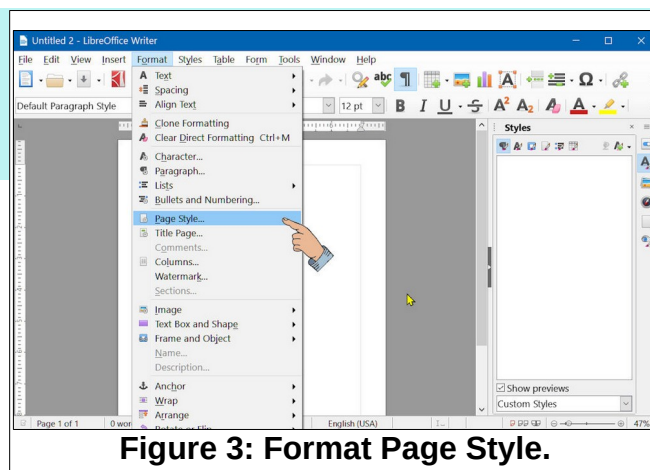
Untitled 2 - LibreOffice Writer

File Edit View Insert Format Styles Table Form Tools Window Help

Default Paragraph Style

12 pt

Text
Spacing
Align Text
Clone Formatting
Clear Direct Formatting Ctrl+M
Character...
Paragraph...
Lists
Bullets and Numbering...
Page Style...
Title Page...
Comments...
Columns...
Watermark...
Sections...
Image
Text Box and Shape
Frame and Object
Name...
Description...
Anchor
Wrap
Arrange
Rotate or Flip

Styles

Show previews
Custom Styles

Page 1 of 1 0 wor English (USA) 47%

Figure 3: Format Page Style.